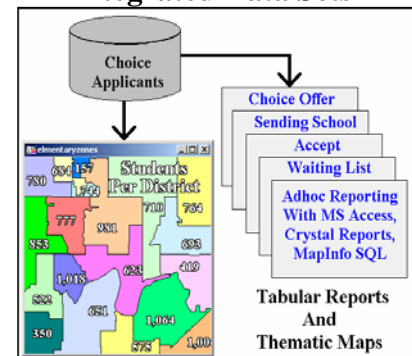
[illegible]

Choice Applicants

elmentaryzones

Students Per District

780
684
157
144
777
931
710
764
853
693
623
419
1,018
822
651
1,064
350
575
1,00

Choice Offer

Sending School

Accept

Waiting List

Adhoc Reporting With MS Access, Crystal Reports, MapInfo SQL

Tabular Reports And Thematic Maps